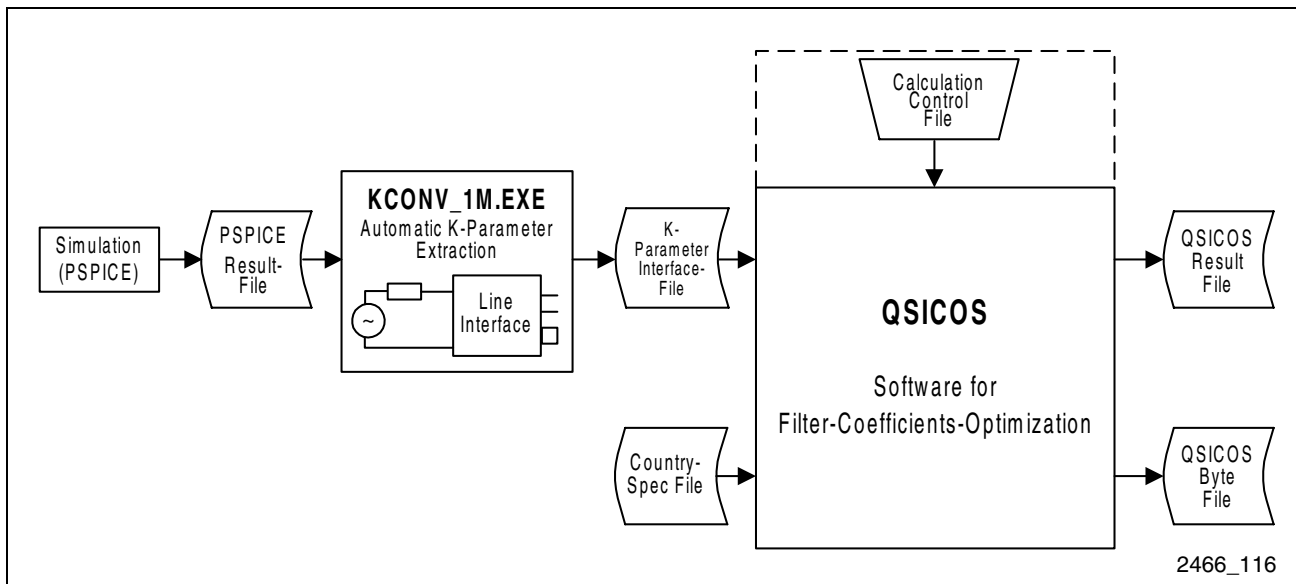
Calculation Control File

Simulation (PSPICE)

PSPICE Result-File

KCONV_1M.EXE
Automatic K-Parameter Extraction

Line Interface

K-Parameter Interface-File

QSICOS

Software for Filter-Coefficients-Optimization

QSICOS Result File

Country-Spec File

QSICOS Byte File

2466_116